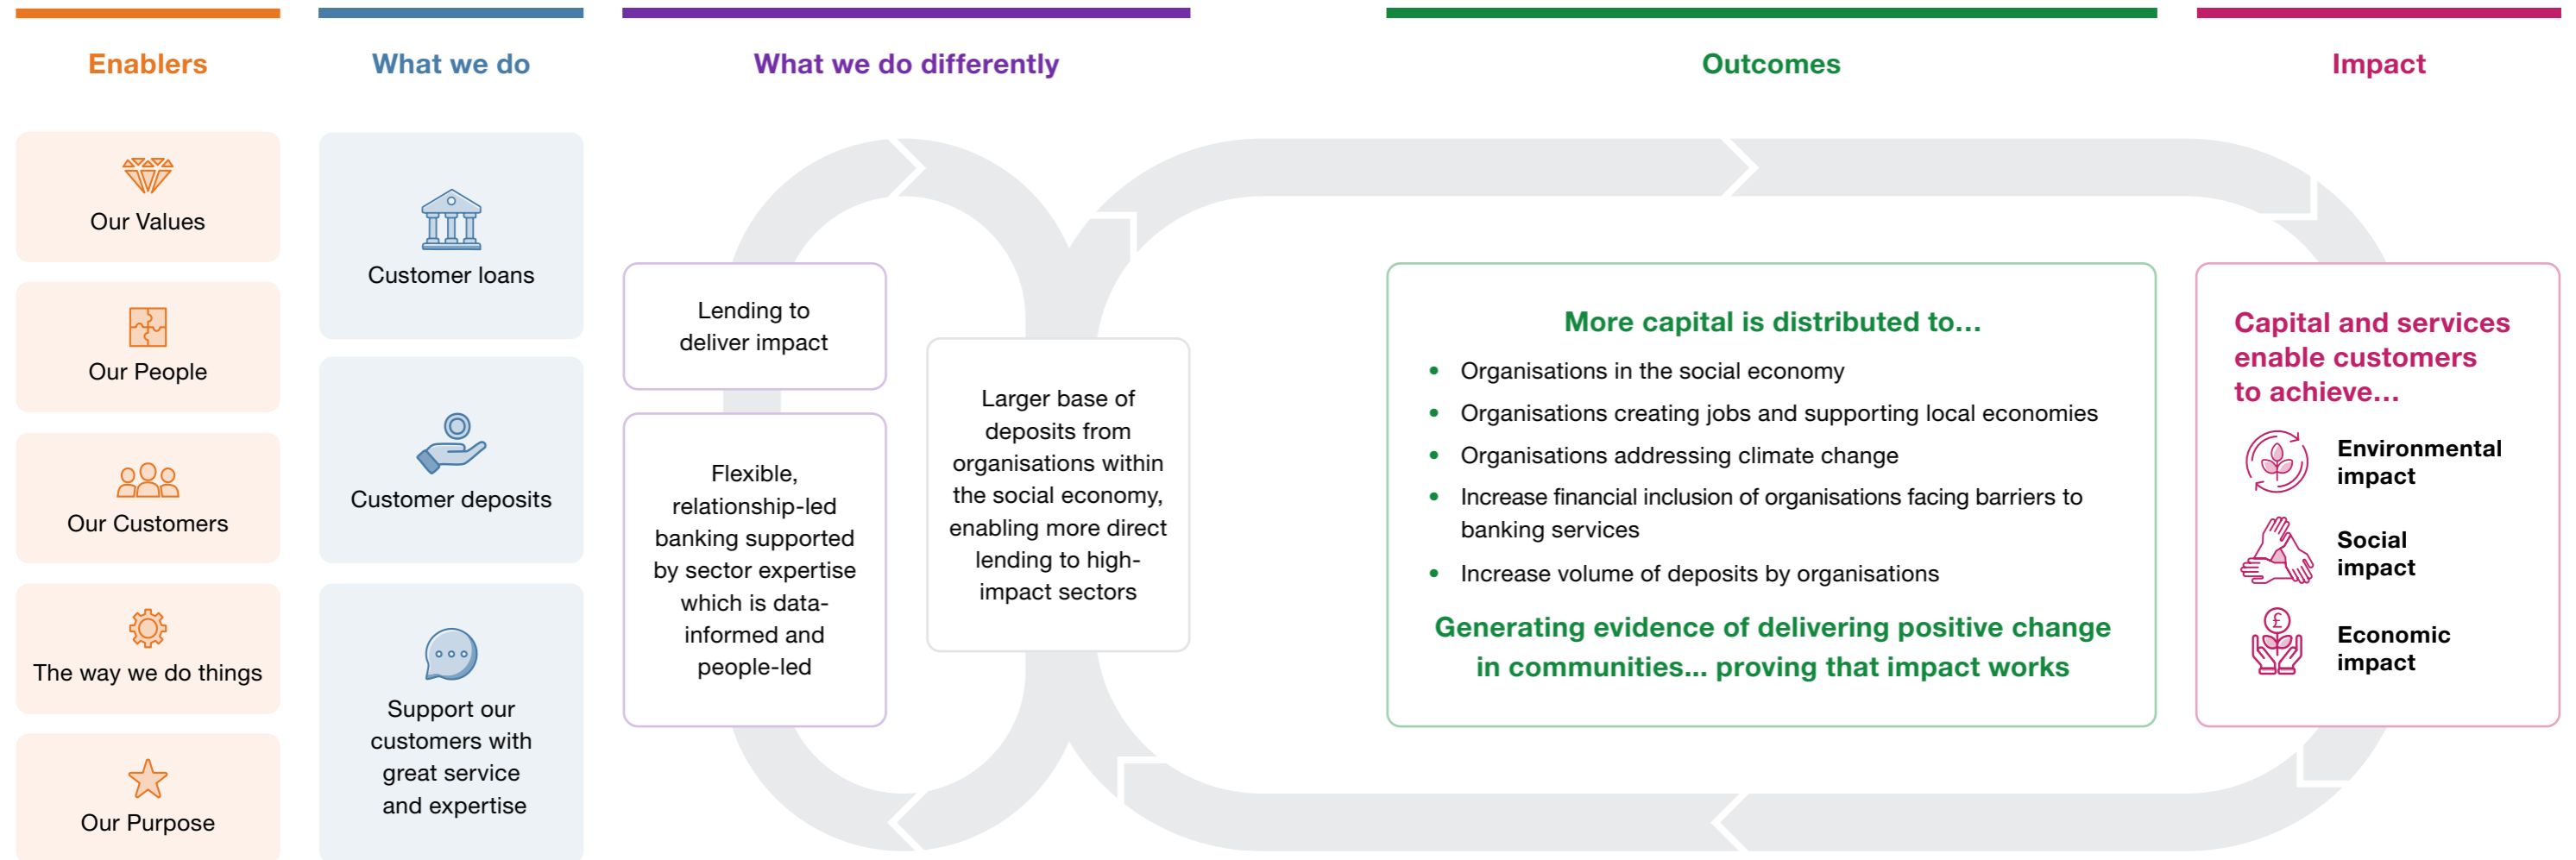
Enablers

Our Values

Our People

Our Customers

The way we do things

Our Purpose

What we do

Customer loans

Customer deposits

Support our customers with great service and expertise

What we do differently

Lending to deliver impact

Flexible, relationship-led banking supported by sector expertise which is data-informed and people-led

Larger base of deposits from organisations within the social economy, enabling more direct lending to high-impact sectors

Outcomes

More capital is distributed to...

- Organisations in the social economy
- Organisations creating jobs and supporting local economies
- Organisations addressing climate change
- Increase financial inclusion of organisations facing barriers to banking services
- Increase volume of deposits by organisations

Generating evidence of delivering positive change in communities... proving that impact works

Impact

Capital and services enable customers to achieve...

Environmental impact

Social impact

Economic impact